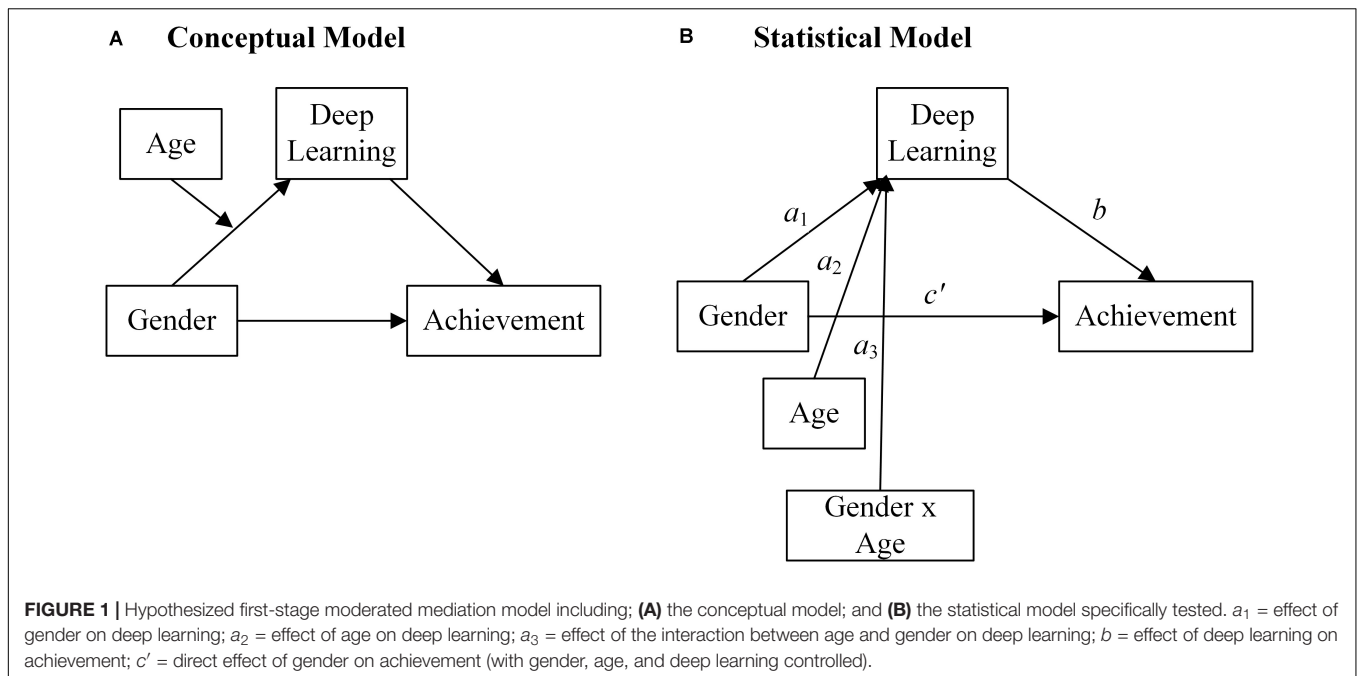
A Conceptual Model

Age

Deep Learning

Gender

Achievement

B Statistical Model

Deep Learning

$a_1$

$a_2$

$b$

Gender

$c'$

Achievement

$a_3$

Age

Gender x Age

**FIGURE 1 |** Hypothesized first-stage moderated mediation model including; **(A)** the conceptual model; and **(B)** the statistical model specifically tested. $a_1$ = effect of gender on deep learning; $a_2$ = effect of age on deep learning; $a_3$ = effect of the interaction between age and gender on deep learning; $b$ = effect of deep learning on achievement; $c'$ = direct effect of gender on achievement (with gender, age, and deep learning controlled).